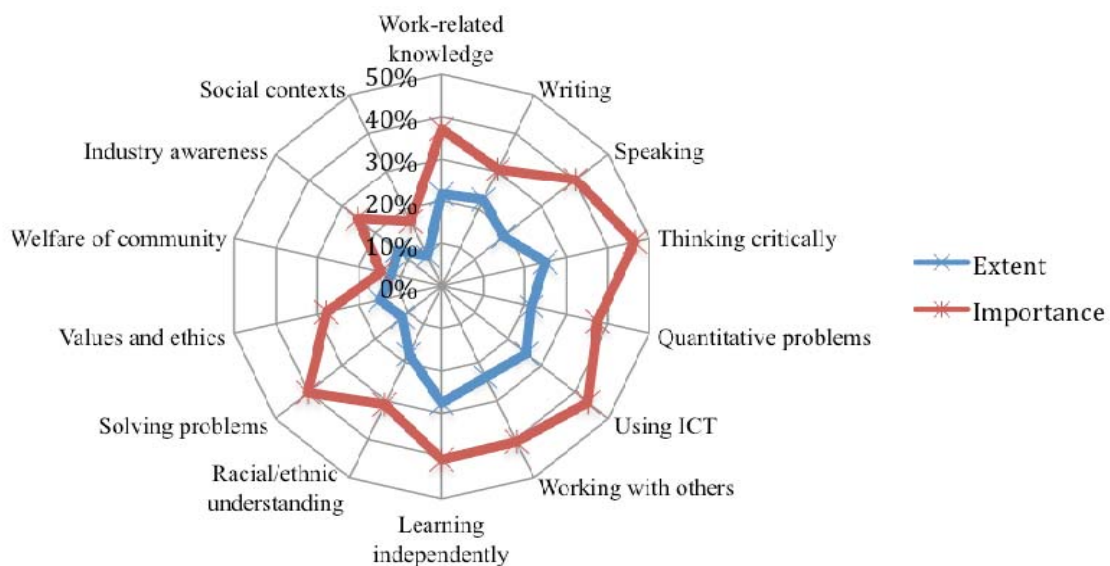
Work-related knowledge

Writing

Speaking

Thinking critically

Quantitative problems

Using ICT

Working with others

Learning independently

Racial/ethnic understanding

Solving problems

Values and ethics

Welfare of community

Industry awareness

Social contexts

50%

40%

30%

20%

10%

0%

Extent

Importance